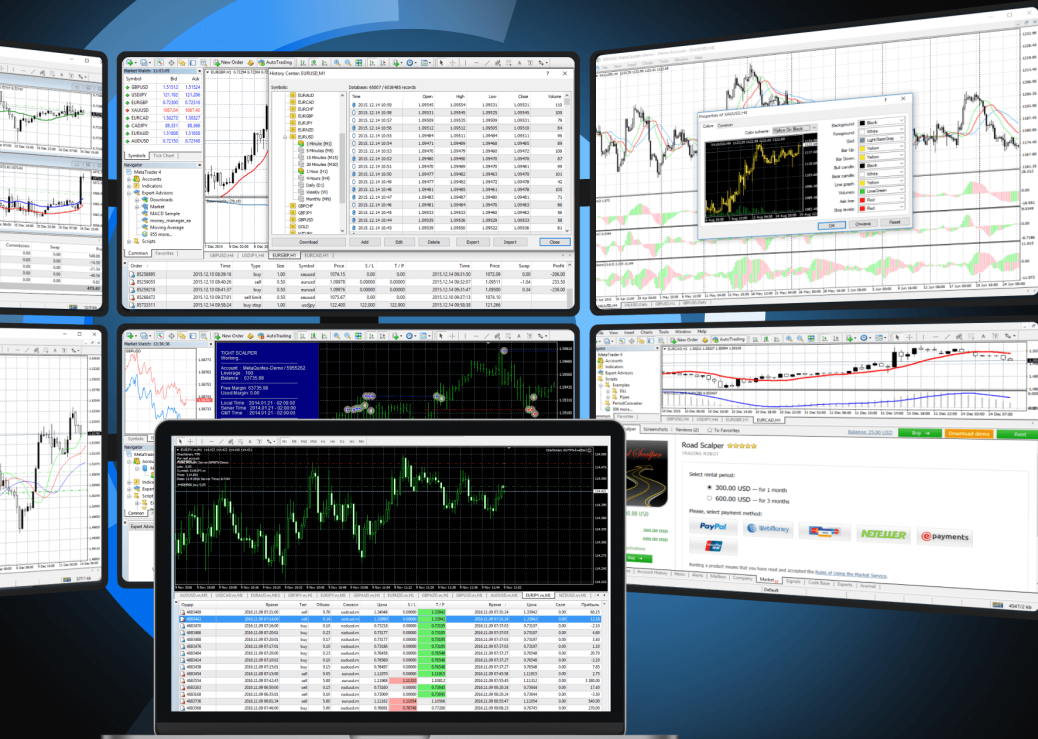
New Order
AutoTrading
Market Watch
Symbol
Bid
Ask
GBPUSD
USDJPY
EURGBP
XAUUSD
EURCAD
CADJPY
AUDUSD
Symbols
Tick Chart
Navigator
MetaTrader 4
Accounts
Indicators
Expert Advisors
Downloads
Market
MACD Sample
Moving Average
Scripts
Common
Favorites
History Center: EURUSD,M1
Symbols:
Database: 60007 / 6036485 records
Time
Open
High
Low
Close
Volume
EURAUD
EURCAD
EURCHF
EURGBP
EURJPY
EURNZD
EURUSD
1 Minute (M1)
5 Minutes (M5)
15 Minutes (M15)
30 Minutes (M30)
1 Hour (H1)
4 Hours (H4)
Daily (D1)
Weekly (W1)
Monthly (MN)
GBPJPY
GBPUSD
GOLD
Download
Add
Edit
Delete
Export
Import
Close
Order
Time
Type
Size
Symbol
Price
S / L
T / P
Price
Swap
Profit
buy
sell
sell limit
buy stop
eurusd
Properties of XAUUSD,H1
Color
Common
Color scheme
Yellow On Black
Background
Black
Foreground
White
Grid
LightSlateGray
Bar Up
Yellow
Bar Down
Yellow
Bull candle
Black
Bear candle
White
Line graph
Yellow
Volumes
LimeGreen
Ask line
Red
Stop levels
Red
OK
Отмена
Reset
TIGHT SCALPER
Working
Account: MetaQuotes-Demo / 5955262
Leverage: 100
Balance: 63735.88
Free Margin: 63735.88
Used Margin: 0.00
Local Time: 2014.01.21 - 02:00:00
Server Time: 2014.01.21 - 02:00:00
GMT Time: 2014.01.21 - 02:00:00
EURUSD,H1
Ордер
Время
Тип
Объем
Символ
Цена
S / L
T / P
Время
Цена
Своп
Прибыль
buy
sell
eurusd,m
Road Scalper
TRADING ROBOT
Balance: 25.00 USD
Buy
Download demo
Rent
Select rental period:
300.00 USD — for 1 month
600.00 USD — for 3 months
Please, select payment method:
PayPal
WebMoney
NETELLER
payments
Renting a product means that you have read and accepted the Rules of Using the Market Service.
Screenshots
Reviews
To Favorites
Account History
News
Alerts
Mailbox
Company
Market
Signals
Code Base
Experts
Journal
Default